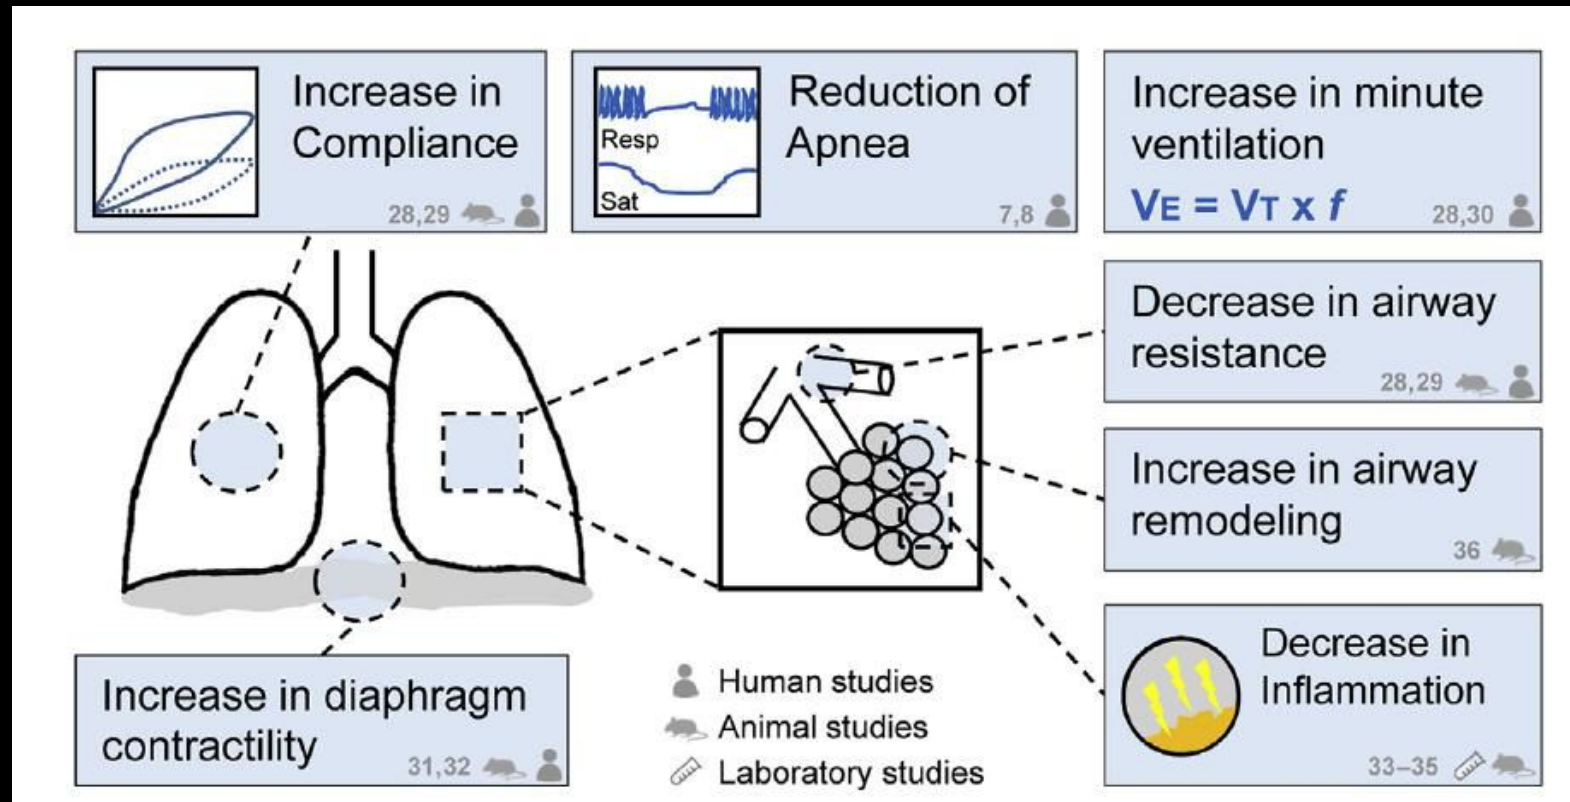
Increase in Compliance

28,29

Resp

Sat

Reduction of Apnea

7,8

Increase in minute ventilation

$V_E = V_T \times f$

28,30

Decrease in airway resistance

28,29

Increase in airway remodeling

36

Decrease in Inflammation

33–35

Increase in diaphragm contractility

31,32

Human studies

Animal studies

Laboratory studies